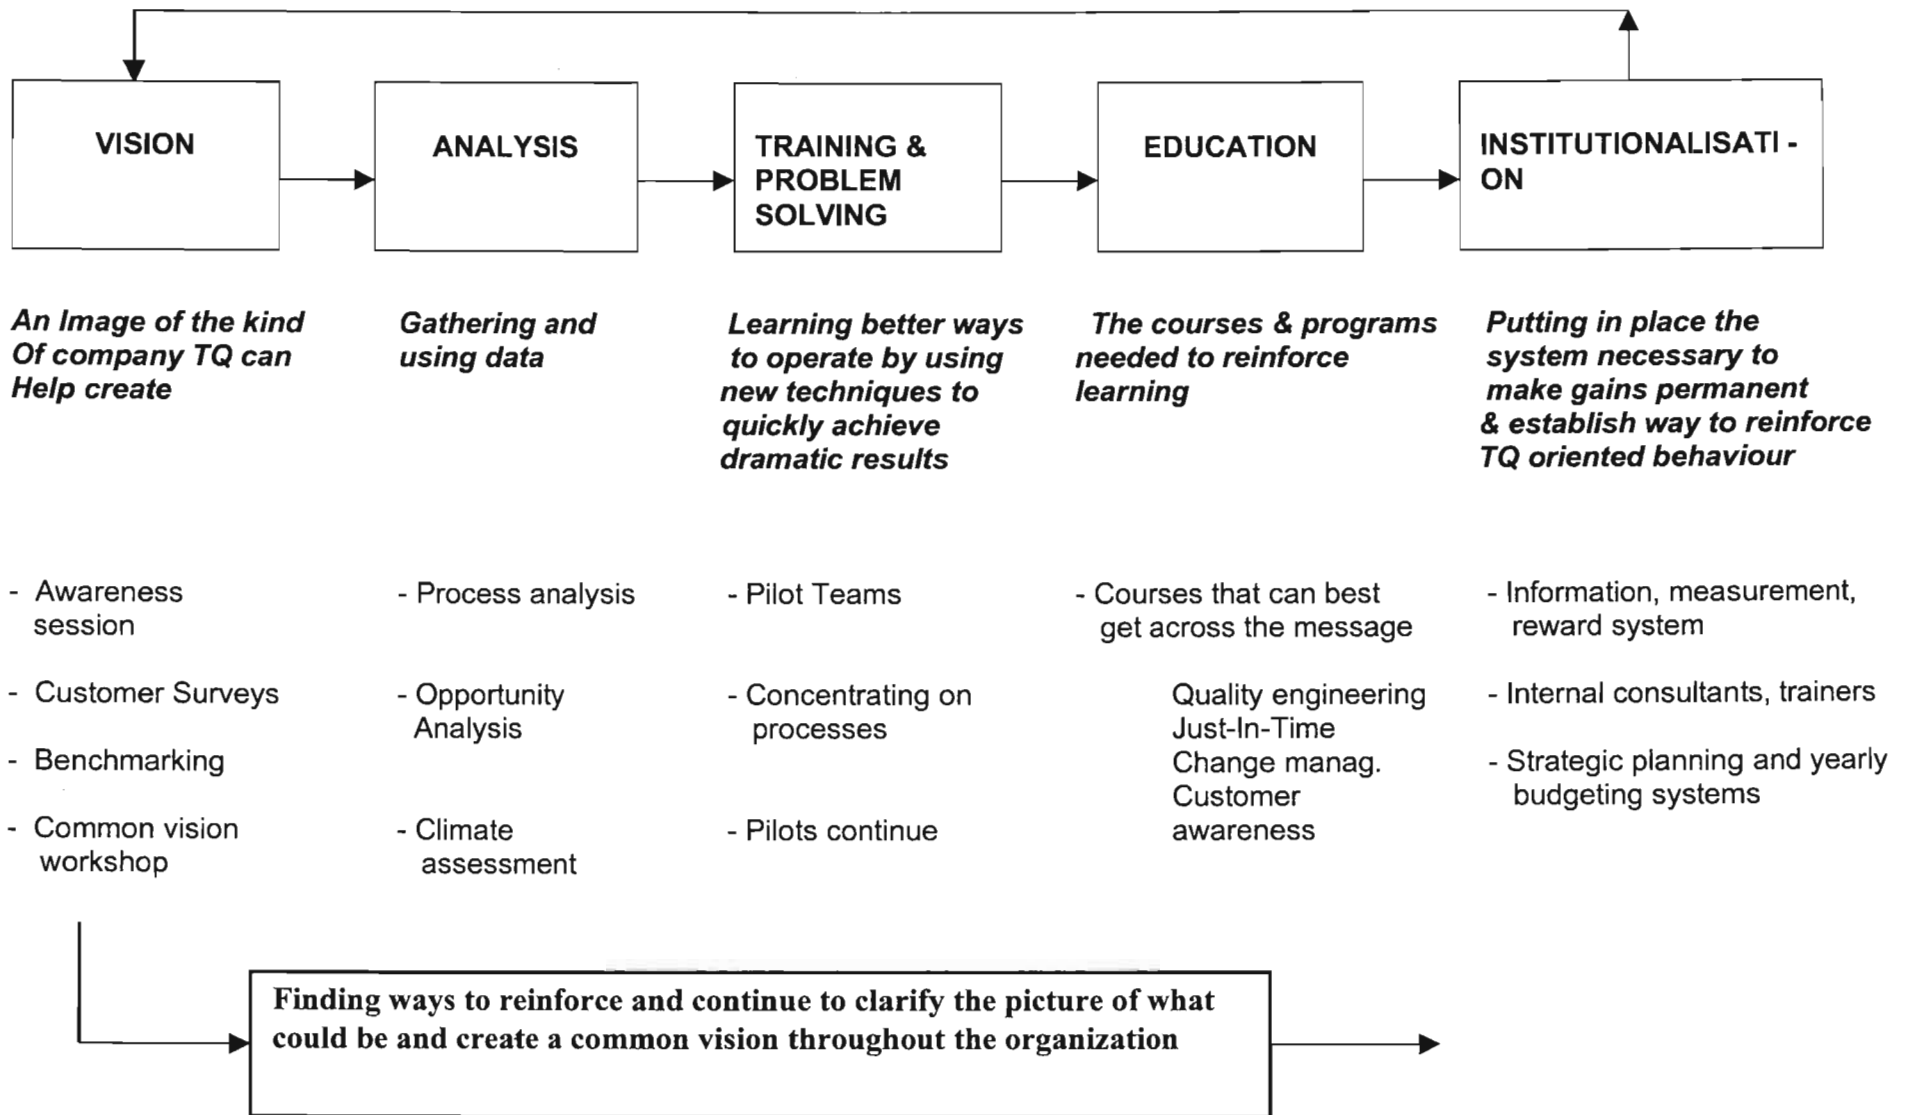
VISION

ANALYSIS

TRAINING & PROBLEM SOLVING

EDUCATION

INSTITUTIONALISATI - ON

An Image of the kind Of company TQ can Help create

Gathering and using data

Learning better ways to operate by using new techniques to quickly achieve dramatic results

The courses & programs needed to reinforce learning

Putting in place the system necessary to make gains permanent & establish way to reinforce TQ oriented behaviour

- Awareness session

- Customer Surveys

- Benchmarking

- Common vision workshop

- Process analysis

- Opportunity Analysis

- Climate assessment

- Pilot Teams

- Concentrating on processes

- Pilots continue

- Courses that can best get across the message

Quality engineering
Just-In-Time
Change manag.
Customer awareness

- Information, measurement, reward system

- Internal consultants, trainers

- Strategic planning and yearly budgeting systems

Finding ways to reinforce and continue to clarify the picture of what could be and create a common vision throughout the organization